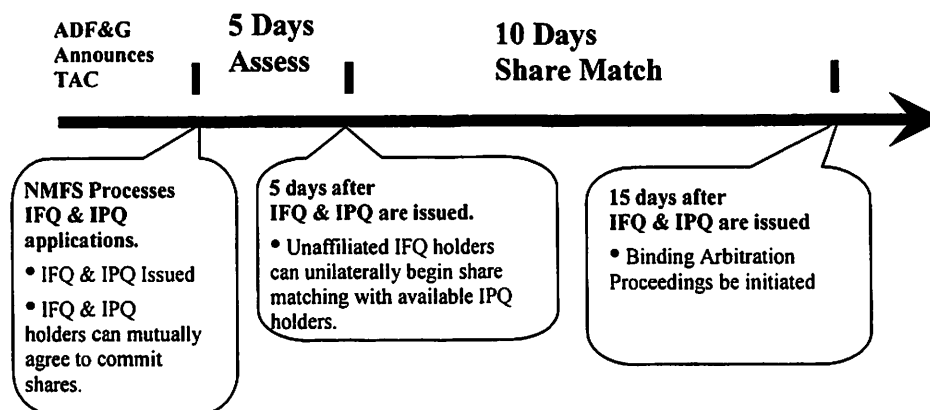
ADF&G Announces TAC

5 Days Assess

10 Days Share Match

NMFS Processes IFQ & IPQ applications.
• IFQ & IPQ Issued
• IFQ & IPQ holders can mutually agree to commit shares.

5 days after IFQ & IPQ are issued.
• Unaffiliated IFQ holders can unilaterally begin share matching with available IPQ holders.

15 days after IFQ & IPQ are issued
• Binding Arbitration Proceedings be initiated